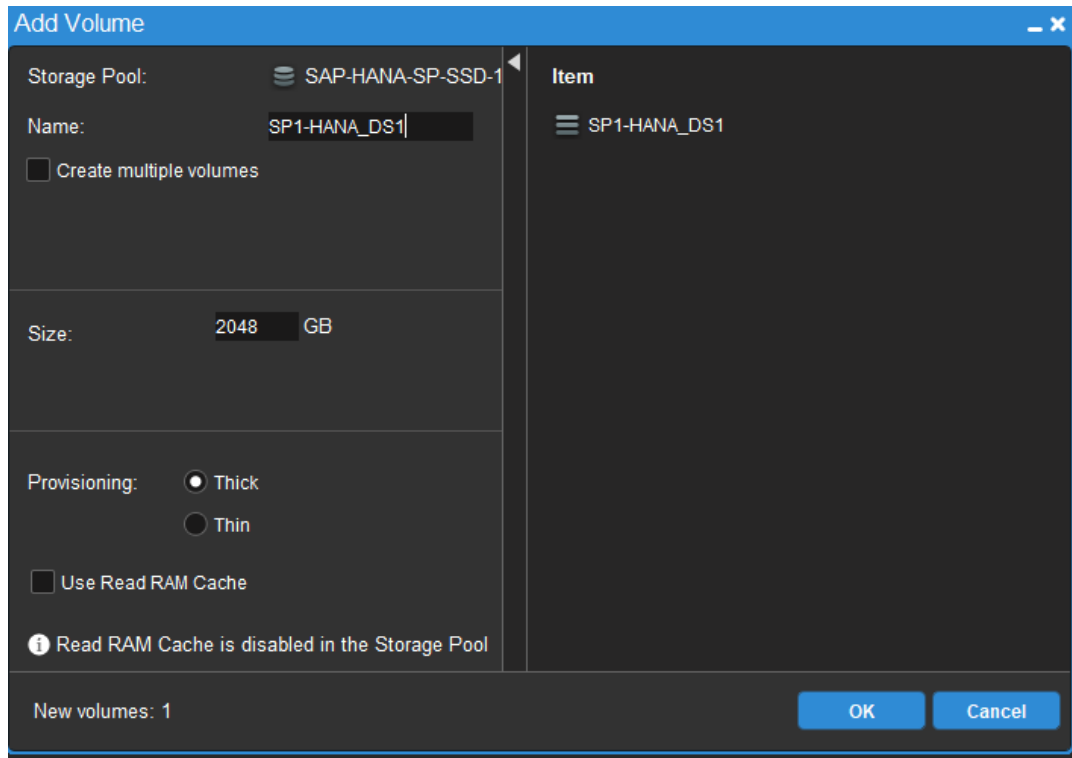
Add Volume

Storage Pool: SAP-HANA-SP-SSD-1

Name: SP1-HANA_DS1

Create multiple volumes

Size: 2048 GB

Provisioning: Thick

Thin

Use Read RAM Cache

Read RAM Cache is disabled in the Storage Pool

Item

SP1-HANA_DS1

New volumes: 1

OK

Cancel